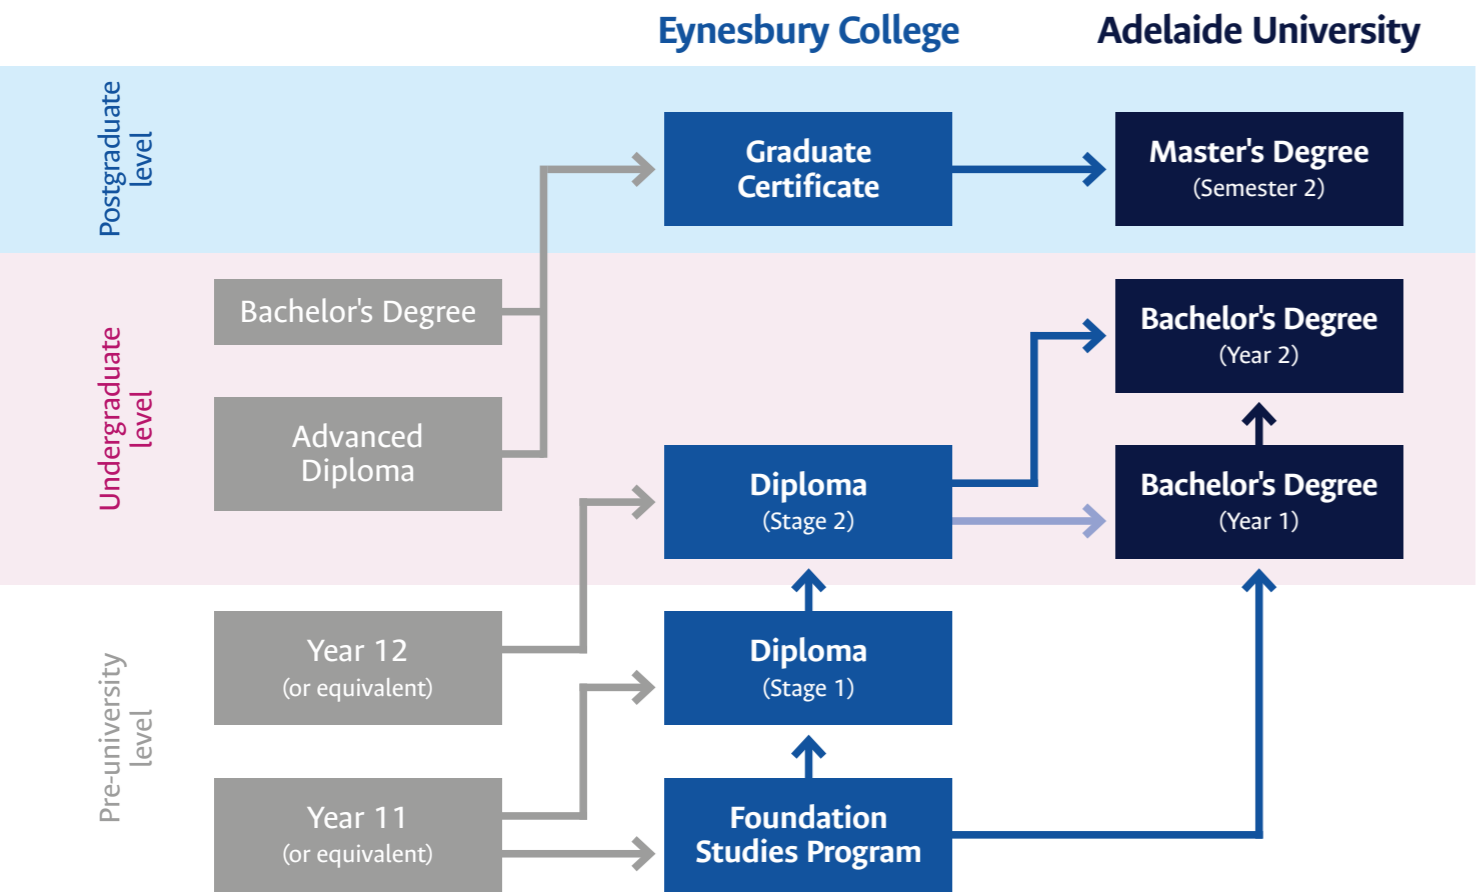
Eynesbury College

Adelaide University

Postgraduate level

Graduate Certificate

Master's Degree
(Semester 2)

Undergraduate level

Bachelor's Degree

Advanced Diploma

Bachelor's Degree
(Year 2)

Diploma
(Stage 2)

Bachelor's Degree
(Year 1)

Pre-university level

Year 12
(or equivalent)

Diploma
(Stage 1)

Year 11
(or equivalent)

Foundation Studies Program